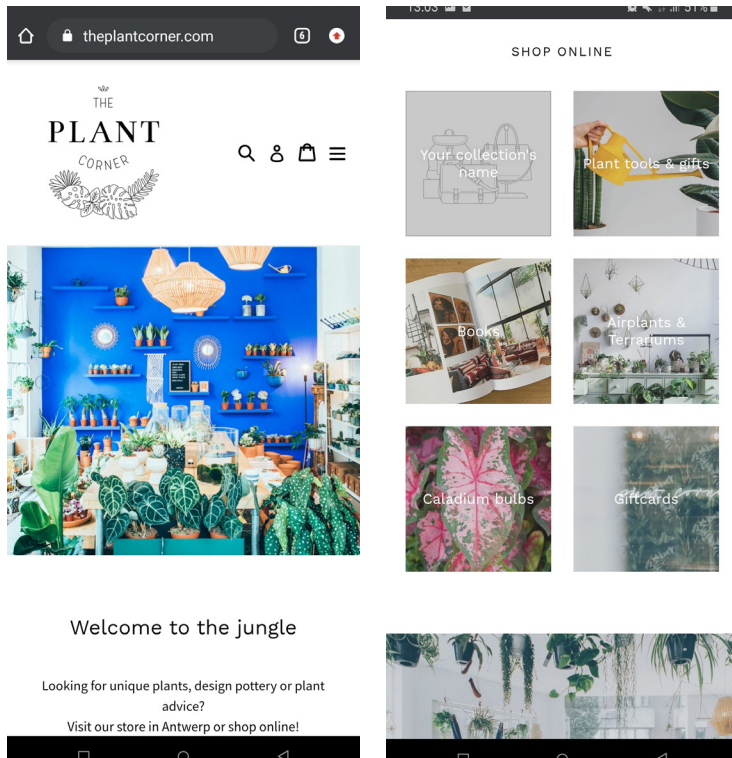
theplantcorner.com

6

THE
PLANT
CORNER

Welcome to the jungle

Looking for unique plants, design pottery or plant advice?
Visit our store in Antwerp or shop online!

13:03

51%

SHOP ONLINE

Your collection's name

Plant tools & gifts

Books

Airplants & Terrariums

Caladium bulbs

Giftcards